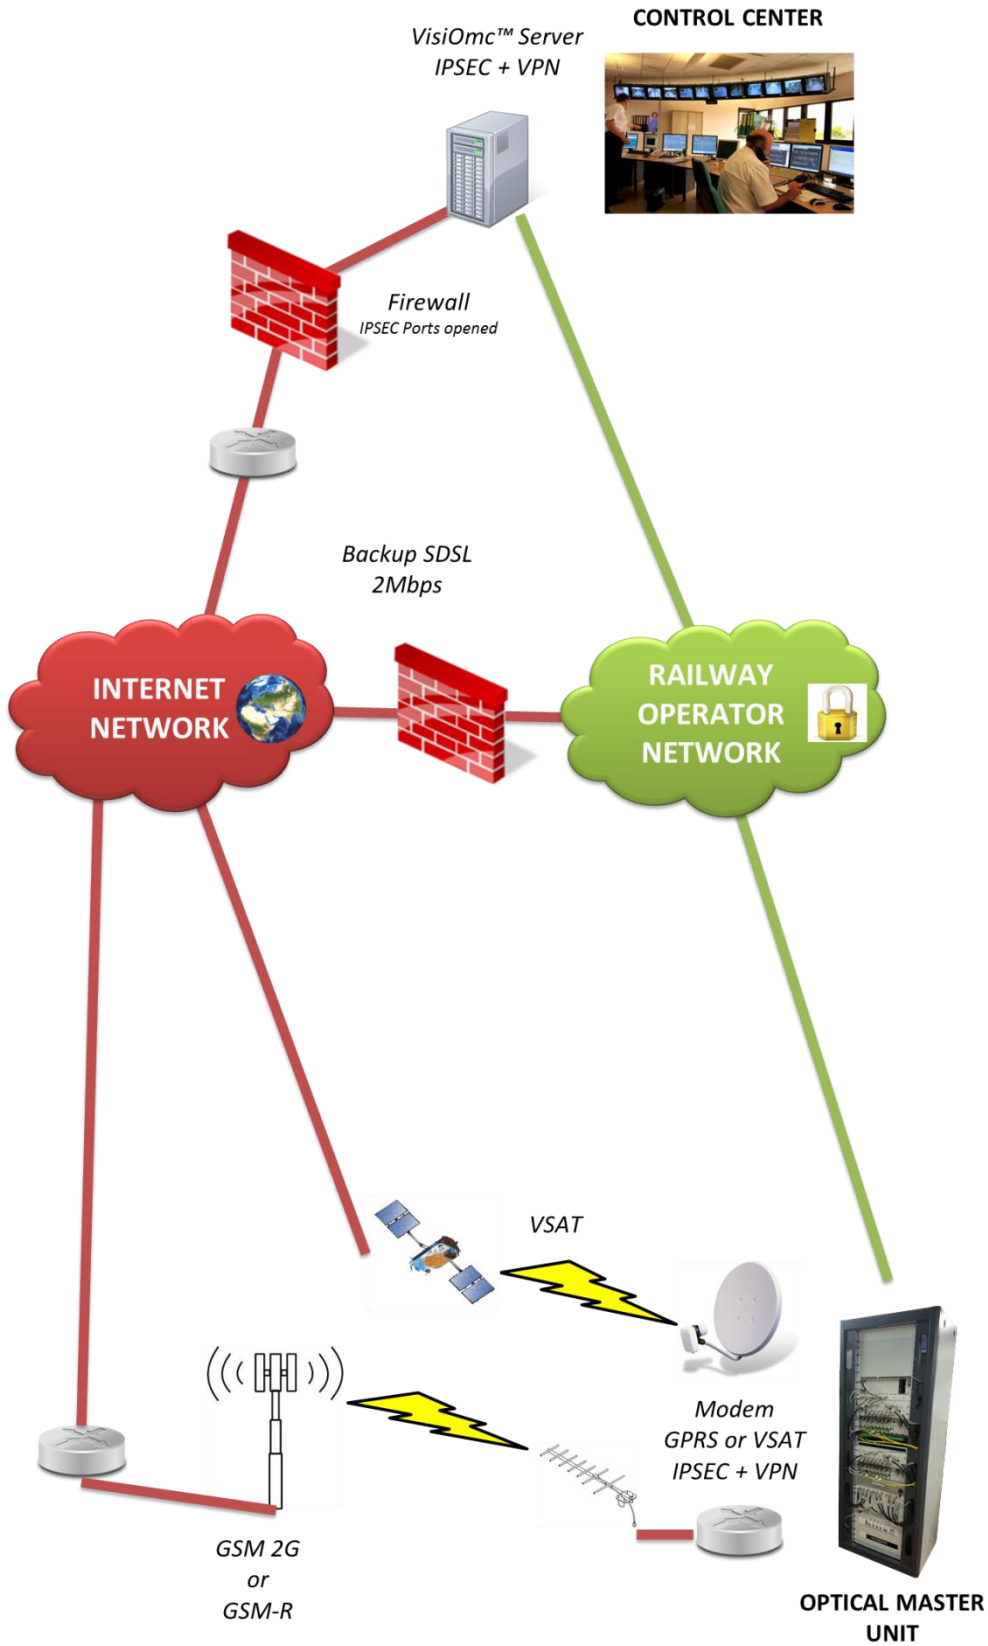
CONTROL CENTER

VisiOmc™ Server
IPSEC + VPN

Firewall
IPSEC Ports opened

Backup SDSL
2Mbps

INTERNET NETWORK

RAILWAY OPERATOR NETWORK

VSAT

Modem
GPRS or VSAT
IPSEC + VPN

GSM 2G
or
GSM-R

OPTICAL MASTER UNIT